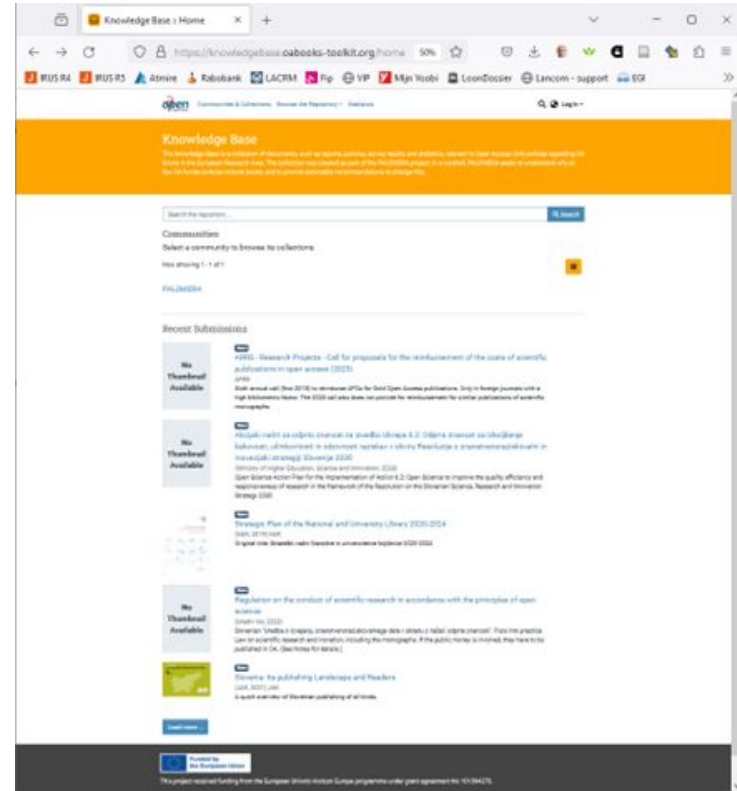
Knowledge Base :: Home

https://knowledgebase.oabooks-toolkit.org/home 50%

IRUS R4 IRUS R5 Atmire Rabobank LACRM Fip VIP Mijn Yoobi LoonDossier Lancom - support EGI

open Communities & Collections Browse the Repository Statistics Log In

Knowledge Base

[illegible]

Search the repository... Search

Communities
Select a community to browse its collections.

Now showing 1 - 1 of 1

PALOMERA

Recent Submissions

No Thumbnail Available

ARRS - Research Projects - Call for proposals for the reimbursement of the costs of scientific publications in open access (2023)

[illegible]

No Thumbnail Available

Akcijski načrt za odprto znanost za izvedbo ukrepa 6.2: Odprta znanost za izboljšanje kakovosti, učinkovitosti in odzivnosti raziskav v okviru Resolucije o znanstvenoraziskovalni in inovacijski strategiji Slovenije 2030

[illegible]

Strategic Plan of the National and University Library 2020-2024

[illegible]

No Thumbnail Available

Regulation on the conduct of scientific research in accordance with the principles of open science

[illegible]

Slovenia: Its publishing Landscape and Readers

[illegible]

Load more

Funded by the European Union

This project received funding from the European Union's Horizon Europe programme under grant agreement No 101094270.